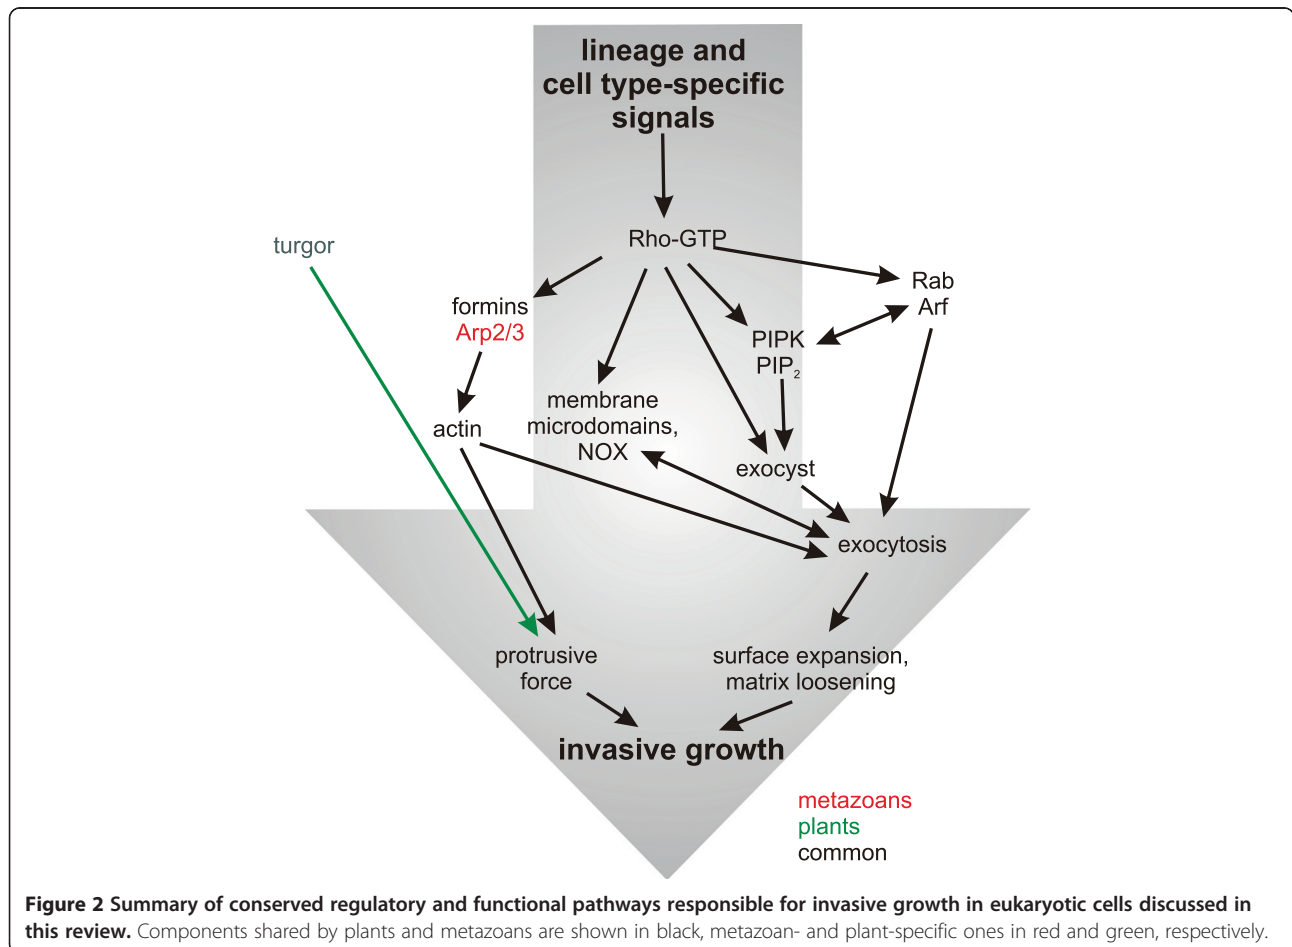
lineage and cell type-specific signals

Rho-GTP

turgor

formins
Arp2/3

Rab
Arf

PIPK
$PIP_2$

membrane microdomains, NOX

actin

exocyst

exocytosis

protrusive force

surface expansion, matrix loosening

invasive growth

metazoans
plants
common

**Figure 2 Summary of conserved regulatory and functional pathways responsible for invasive growth in eukaryotic cells discussed in this review.** Components shared by plants and metazoans are shown in black, metazoan- and plant-specific ones in red and green, respectively.